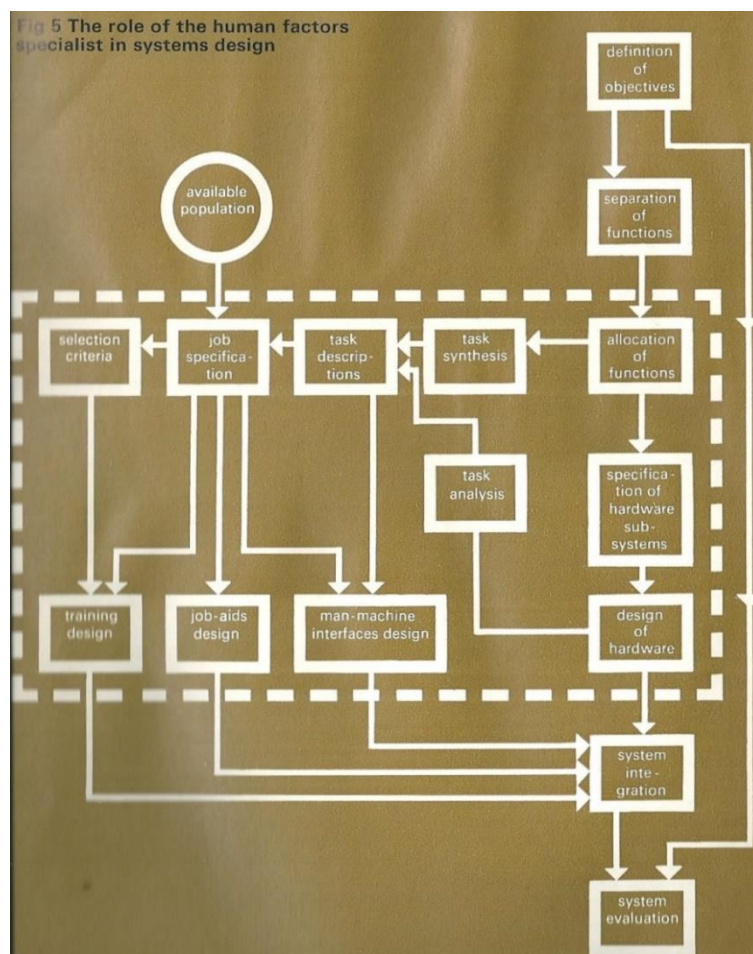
Fig 5 The role of the human factors specialist in systems design

definition of objectives

separation of functions

available population

selection criteria

job specification

task descriptions

task synthesis

allocation of functions

task analysis

specification of hardware subsystems

training design

job-aids design

man-machine interfaces design

design of hardware

system integration

system evaluation